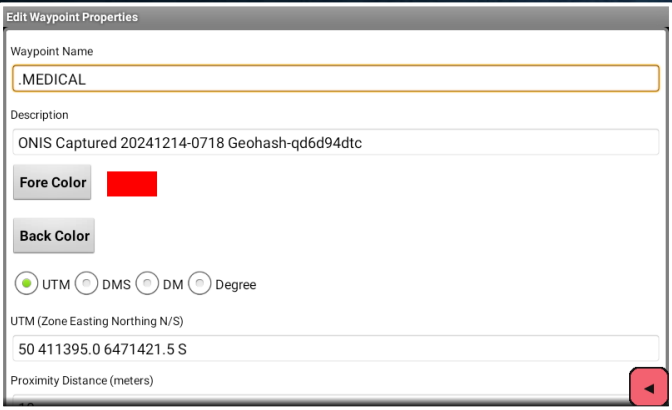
Edit Waypoint Properties

Waypoint Name

.MEDICAL

Description

ONIS Captured 20241214-0718 Geohash-qd6d94dtc

Fore Color

Back Color

UTM DMS DM Degree

UTM (Zone Easting Northing N/S)

50 411395.0 6471421.5 S

Proximity Distance (meters)

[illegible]